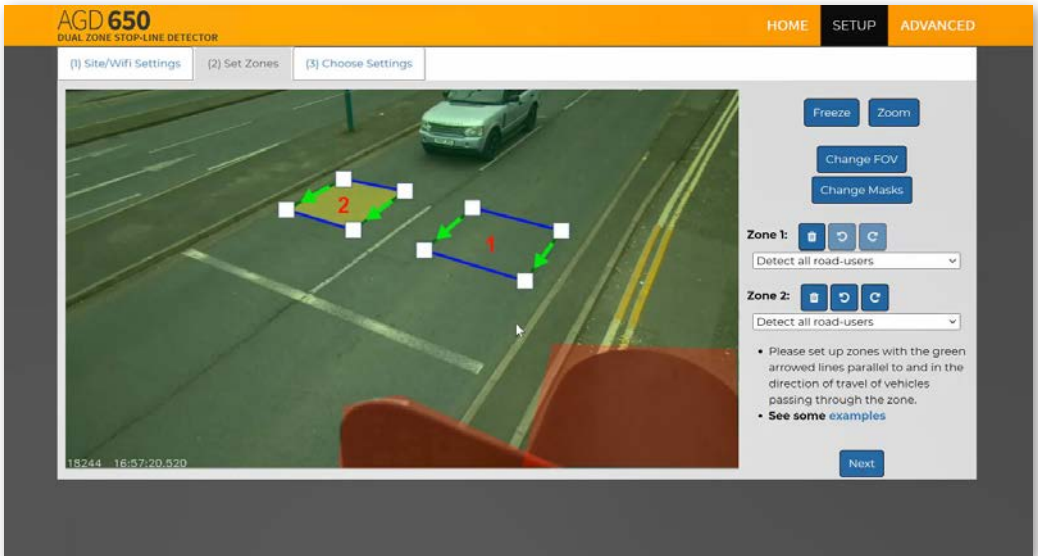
AGD 650
DUAL ZONE STOP-LINE DETECTOR

HOME SETUP ADVANCED

(1) Site/Wifi Settings (2) Set Zones (3) Choose Settings

2

1

18244 16:57:20.520

Freeze Zoom

Change FOV

Change Masks

Zone 1:

Detect all road-users

Zone 2:

Detect all road-users

• Please set up zones with the green arrowed lines parallel to and in the direction of travel of vehicles passing through the zone.
• See some examples

Next